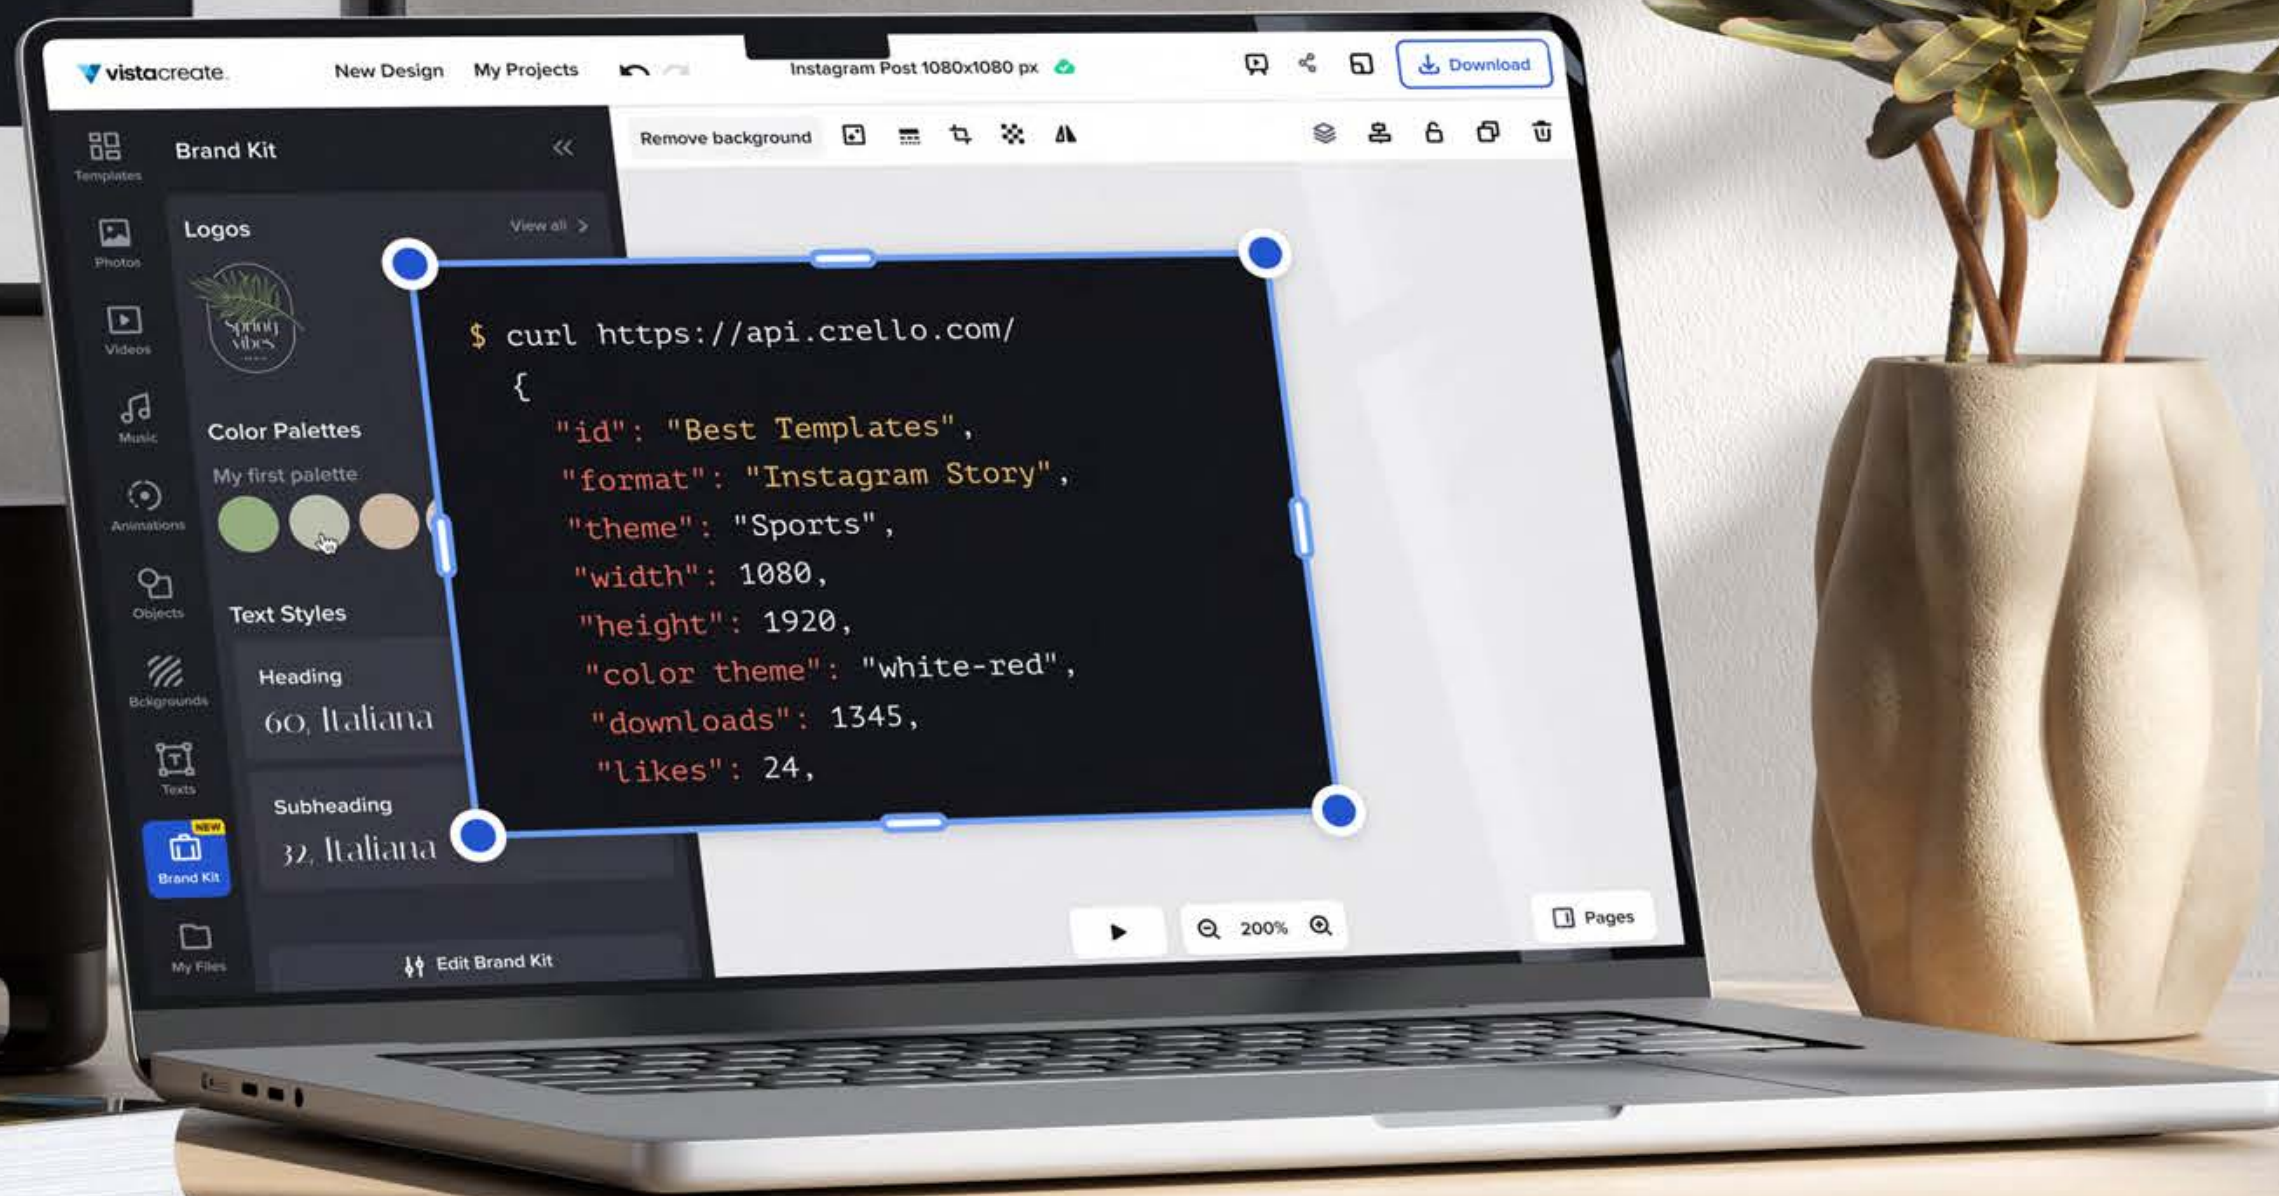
vistacreate New Design My Projects Instagram Post 1080x1080 px Download

Templates
Photos
Videos
Music
Animations
Objects
Bckgrounds
Texts
NEW Brand Kit
My Files

Brand Kit

Logos View all

Spring vibes

Color Palettes
My first palette

Text Styles
Heading
60, Italiana
Subheading
32, Italiana

Edit Brand Kit

Remove background

$ curl https://api.crello.com/
{
"id": "Best Templates",
"format": "Instagram Story",
"theme": "Sports",
"width": 1080,
"height": 1920,
"color theme": "white-red",
"downloads": 1345,
"likes": 24,

200%

Pages